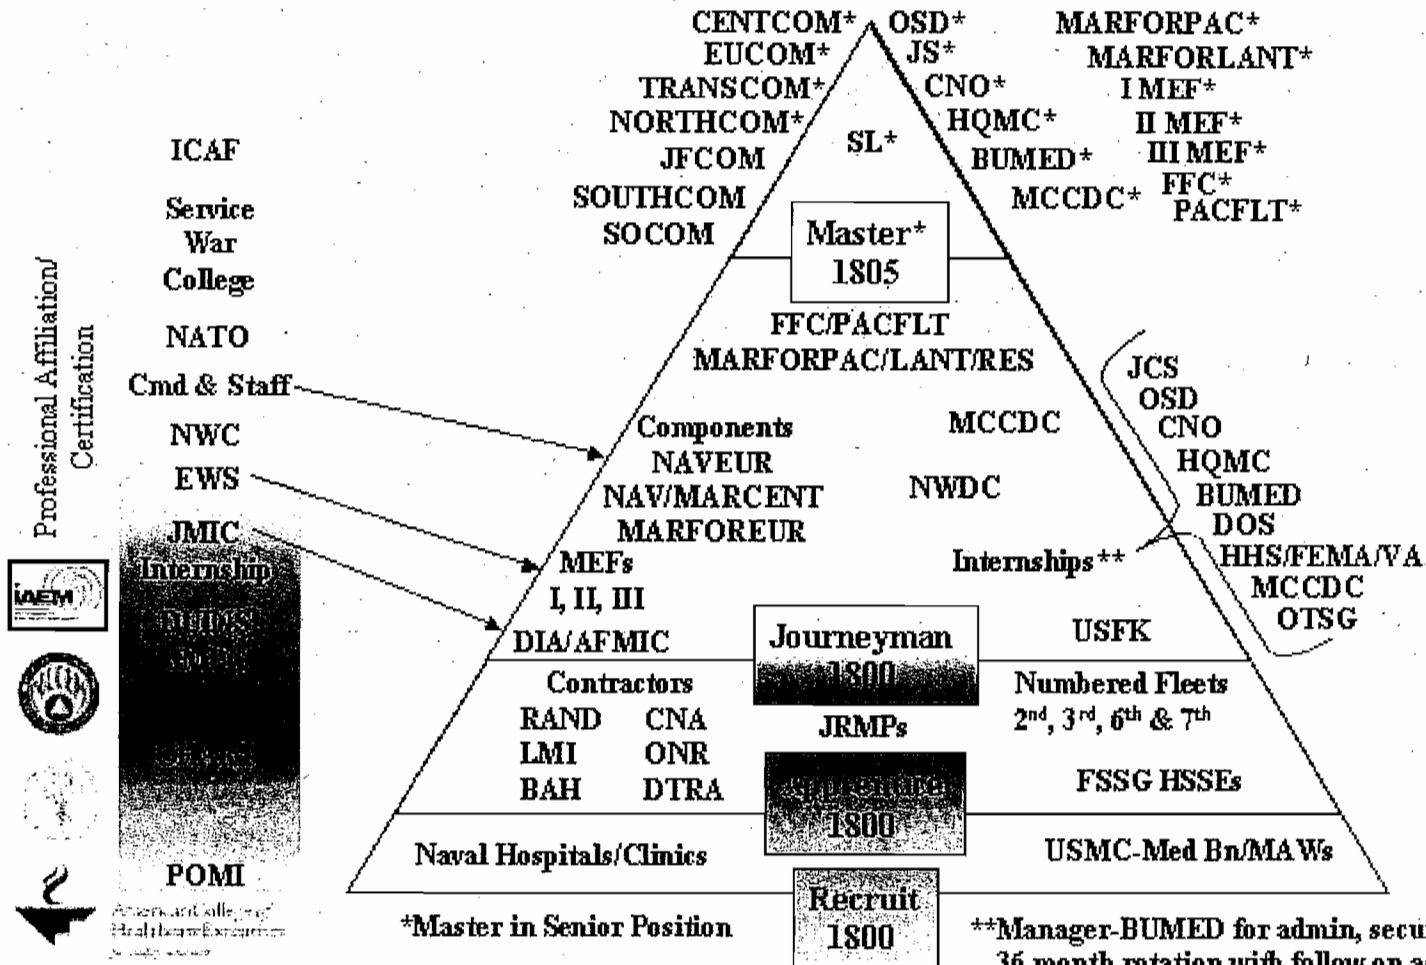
CENTCOM*
EUCOM*
TRANSCOM*
NORTHCOM*
JFCOM
SOUTHCOM
SOCOM

OSD*
JS*
CNO*
HQMC*
BUMED*
MCCDC*

SL*

MARFORPAC*
MARFORLANT*
I MEF*
II MEF*
III MEF*
FFC*
PACFLT*

ICAF

Service War College

NATO

Cmd & Staff

NWC

EWS

JMIC

Internship

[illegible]

POMI

Professional Affiliation/ Certification

IAEM

American College of Healthcare Executives

Master*
1805

FFC/PACFLT
MARFORPAC/LANT/RES

Components
NAVEUR
NAV/MARCENT
MARFOREUR

MCCDC

NWDC

MEFs
I, II, III
DIA/AFMIC

Internships**

JCS
OSD
CNO
HQMC
BUMED
DOS
HHS/FEMA/VA
MCCDC
OTSG

Journeyman
1800

USFK

Contractors
RAND CNA
LMI ONR
BAH DTRA

JRMPs

Numbered Fleets
2nd, 3rd, 6th & 7th

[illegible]
1800

FSSG HSSEs

Naval Hospitals/Clinics

USMC-Med Bn/MAWs

Recruit
1800

*Master in Senior Position

**Manager-BUMED for admin, secu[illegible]
36 month rotation with follow on a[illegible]